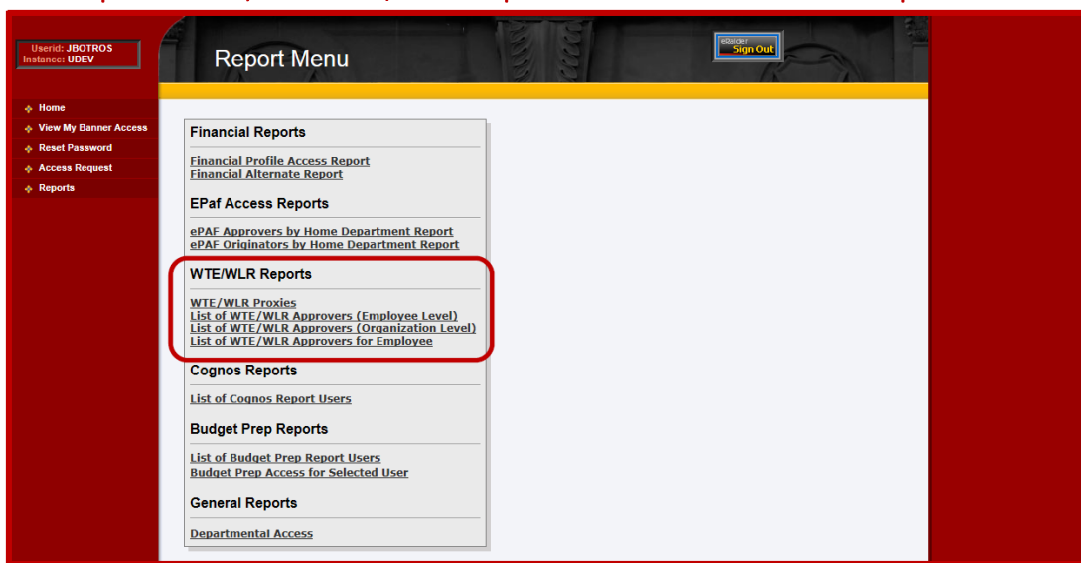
Userid: JBOTROS
Instance: UDEV

Home
View My Banner Access
Reset Password
Access Request
Reports

Report Menu

eRaider
Sign Out

Financial Reports

Financial Profile Access Report
Financial Alternate Report

EPaf Access Reports

ePAF Approvers by Home Department Report
ePAF Originators by Home Department Report

WTE/WLR Reports

WTE/WLR Proxies
List of WTE/WLR Approvers (Employee Level)
List of WTE/WLR Approvers (Organization Level)
List of WTE/WLR Approvers for Employee

Cognos Reports

List of Cognos Report Users

Budget Prep Reports

List of Budget Prep Report Users
Budget Prep Access for Selected User

General Reports

Departmental Access